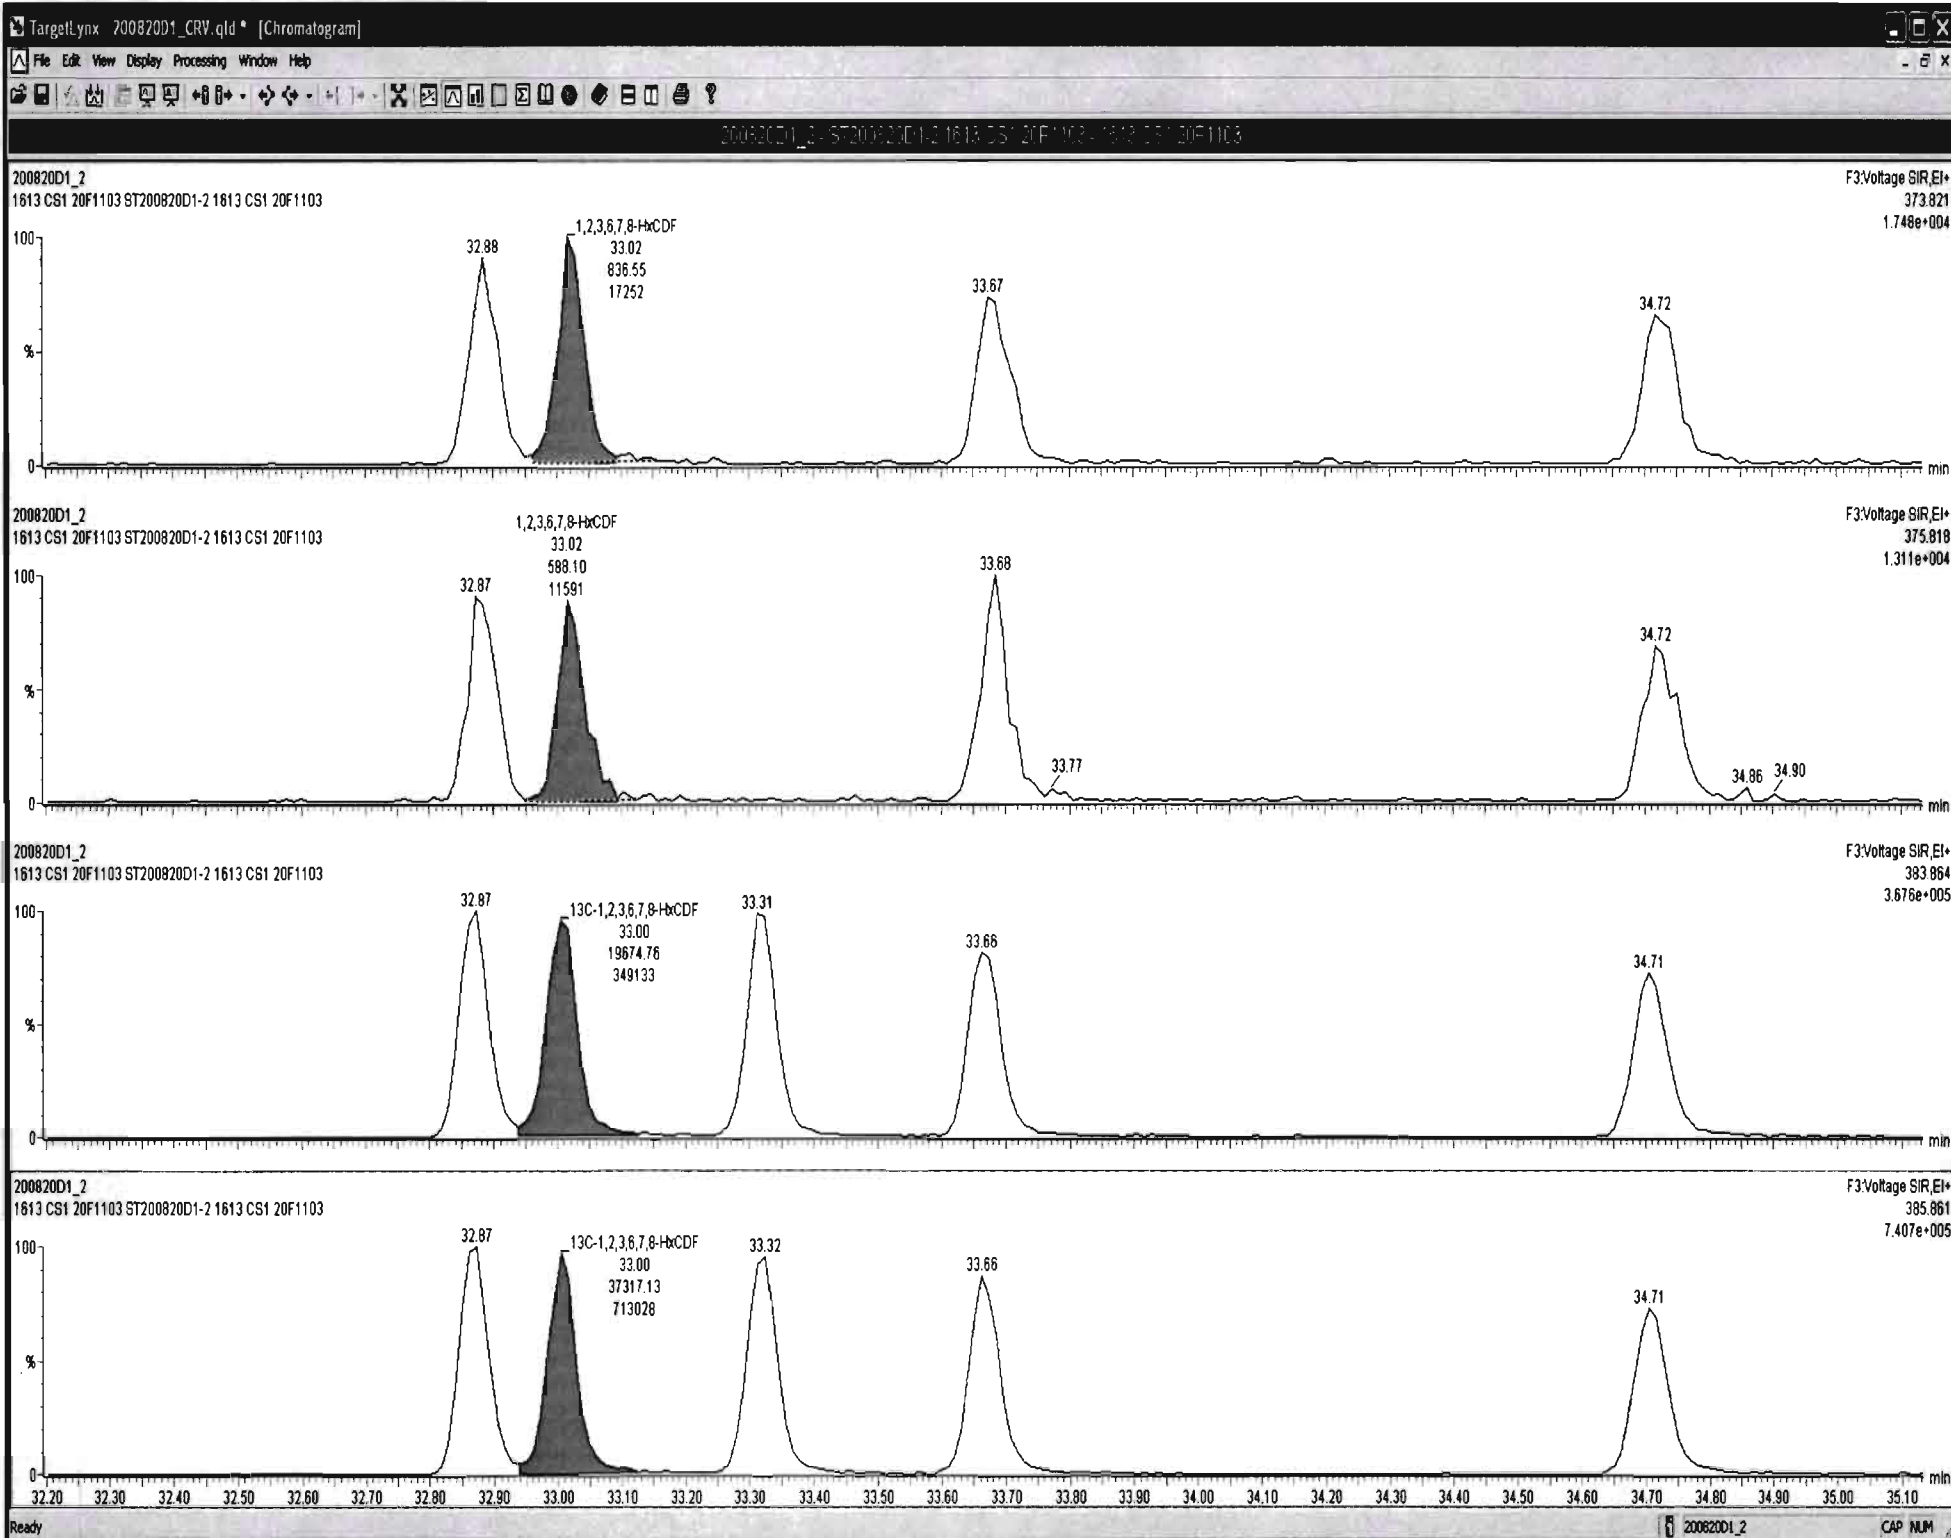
TargetLynx 200820D1_CRV.qld * [Chromatogram]

File Edit View Display Processing Window Help

200820D1_2 - ST200820D1-2 1613 CS1 20F1103 - 1613 CS1 20F1103

200820D1_2
1613 CS1 20F1103 ST200820D1-2 1613 CS1 20F1103

F3:Voltage SIR,EI+
373.821
1.748e+004

100
%
0

32.88
1,2,3,6,7,8-HxCDF
33.02
836.55
17252
33.67
34.72
min

200820D1_2
1613 CS1 20F1103 ST200820D1-2 1613 CS1 20F1103

F3:Voltage SIR,EI+
375.818
1.311e+004

100
%
0

1,2,3,6,7,8-HxCDF
33.02
588.10
11591
32.87
33.68
33.77
34.72
34.86
34.90
min

200820D1_2
1613 CS1 20F1103 ST200820D1-2 1613 CS1 20F1103

F3:Voltage SIR,EI+
383.864
3.676e+005

100
%
0

32.87
13C-1,2,3,6,7,8-HxCDF
33.00
19674.76
349133
33.31
33.66
34.71
min

200820D1_2
1613 CS1 20F1103 ST200820D1-2 1613 CS1 20F1103

F3:Voltage SIR,EI+
385.861
7.407e+005

100
%
0

32.87
13C-1,2,3,6,7,8-HxCDF
33.00
37317.13
713028
33.32
33.66
34.71
min

32.20 32.30 32.40 32.50 32.60 32.70 32.80 32.90 33.00 33.10 33.20 33.30 33.40 33.50 33.60 33.70 33.80 33.90 34.00 34.10 34.20 34.30 34.40 34.50 34.60 34.70 34.80 34.90 35.00 35.10

Ready 200820D1_2 CAP NUM